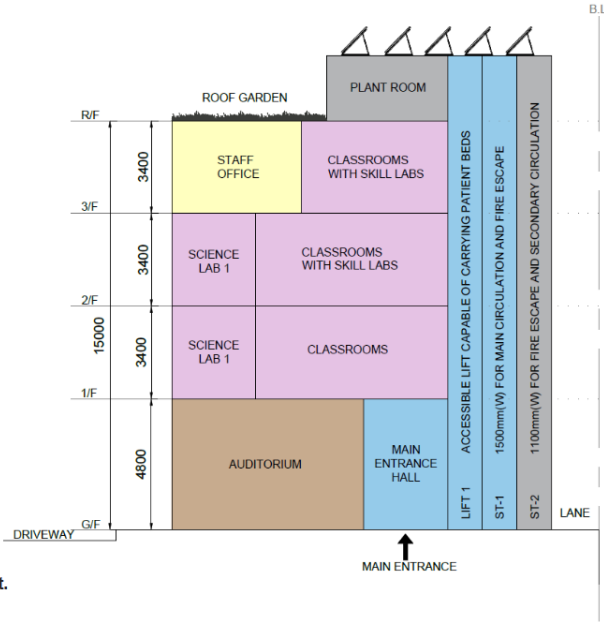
B.L

PLANT ROOM

ROOF GARDEN

R/F

3400

STAFF OFFICE

CLASSROOMS WITH SKILL LABS

3/F

3400

SCIENCE LAB 1

CLASSROOMS WITH SKILL LABS

2/F

15000

3400

SCIENCE LAB 1

CLASSROOMS

1/F

4800

AUDITORIUM

MAIN ENTRANCE HALL

G/F

DRIVEWAY

ACCESSIBLE LIFT CAPABLE OF CARRYING PATIENT BEDS

LIFT 1

1500mm(W) FOR MAIN CIRCULATION AND FIRE ESCAPE

ST-1

1100mm(W) FOR FIRE ESCAPE AND SECONDARY CIRCULATION

ST-2

LANE

MAIN ENTRANCE

t.